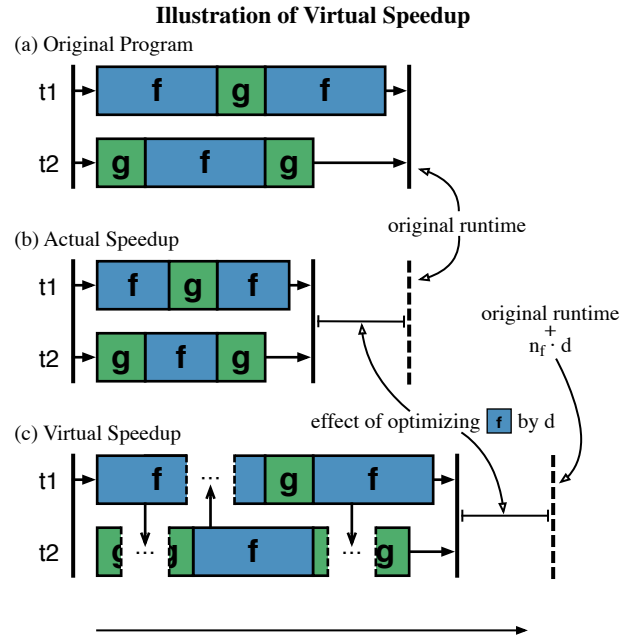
Illustration of Virtual Speedup

(a) Original Program

t1 f g f

t2 g f g

original runtime

(b) Actual Speedup

t1 f g f

t2 g f g

original runtime
+
$n_f \cdot d$

effect of optimizing f by d

(c) Virtual Speedup

t1 f ... g f

t2 g ... g f ... g